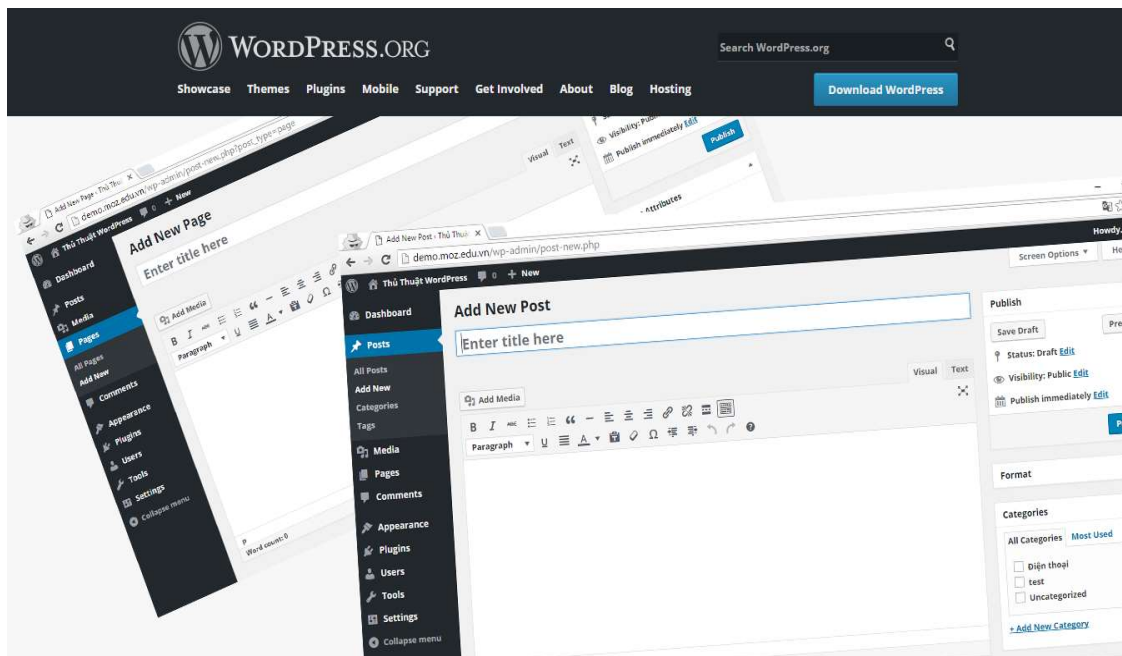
WordPress.org

Search WordPress.org

Showcase Themes Plugins Mobile Support Get Involved About Blog Hosting

Download WordPress

Add New Page - Thủ Thuật ×

demo.moz.edu.vn/wp-admin/post-new.php?post_type=page

Thủ Thuật WordPress 0 + New

Dashboard

Posts

Media

Pages

All Pages

Add New

Comments

Appearance

Plugins

Users

Tools

Settings

Collapse menu

Add New Page

Enter title here

Add Media

Paragraph

Visual Text

Visibility: Public Edit

Publish immediately Edit

Publish

Attributes

p

Word count: 0

Add New Post - Thủ Thuật ×

demo.moz.edu.vn/wp-admin/post-new.php

Thủ Thuật WordPress 0 + New

Howdy,

Screen Options ▾

He

Dashboard

Posts

All Posts

Add New

Categories

Tags

Media

Pages

Comments

Appearance

Plugins

Users

Tools

Settings

Collapse menu

Add New Post

Enter title here

Add Media

Visual Text

Paragraph

Publish

Save Draft

Pre

Status: Draft Edit

Visibility: Public Edit

Publish immediately Edit

P

Format

Categories

All Categories Most Used

Điện thoại

test

Uncategorized

+ Add New Category